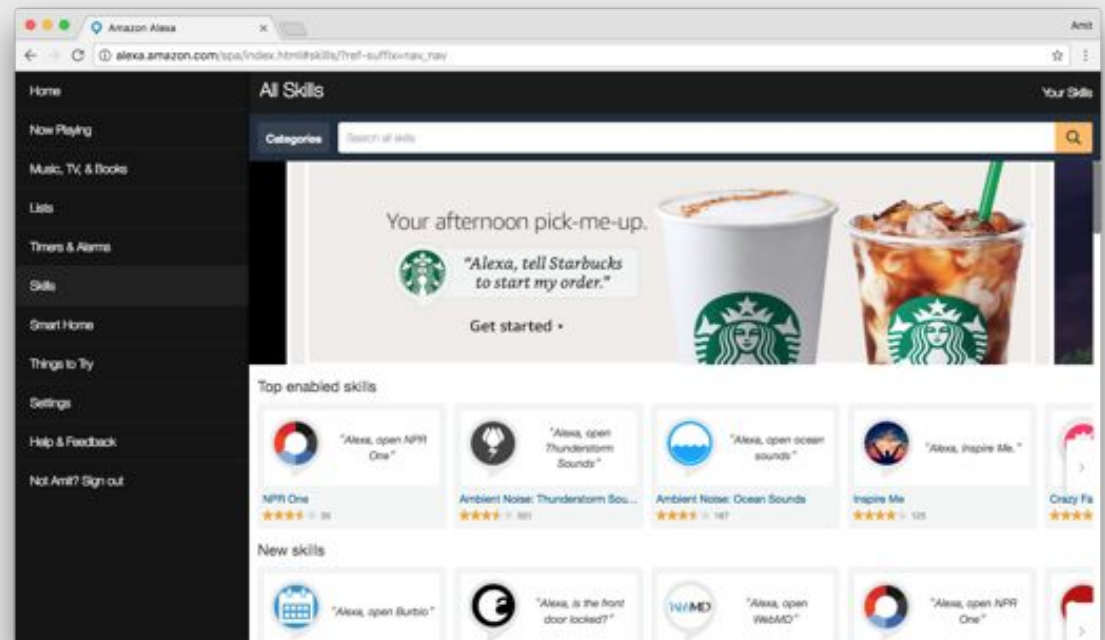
Amazon Alexa

Amit

alexa.amazon.com/spa/index.html#skills/?ref-suffix=nav_nav

Home
Now Playing
Music, TV, & Books
Lists
Timers & Alarms
Skills
Smart Home
Things to Try
Settings
Help & Feedback
Not Amit? Sign out

All Skills

Your Skills

Categories

Search all skills

Your afternoon pick-me-up.

"Alexa, tell Starbucks to start my order."

Get started ›

Top enabled skills

"Alexa, open NPR One"
NPR One
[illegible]

"Alexa, open Thunderstorm Sounds"
Ambient Noise: Thunderstorm Sou...
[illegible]

"Alexa, open ocean sounds"
Ambient Noise: Ocean Sounds
187

"Alexa, Inspire Me."
Inspire Me
125

Crazy Fa

New skills

"Alexa, open Burbio"

"Alexa, is the front door locked?"

WebMD
"Alexa, open WebMD"

"Alexa, open NPR One"